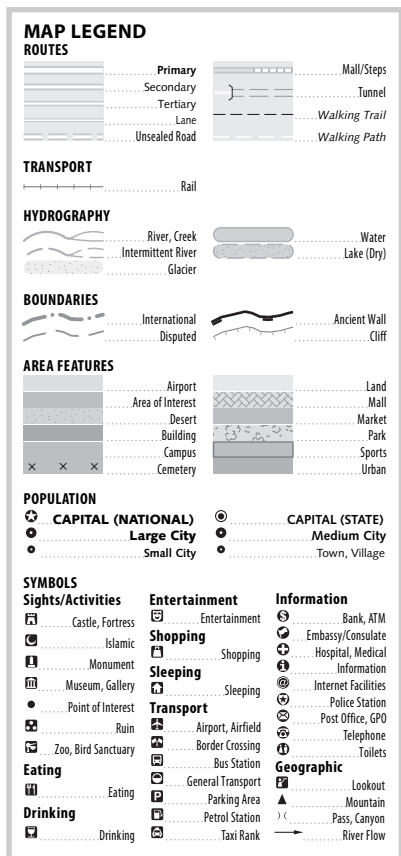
MAP LEGEND

ROUTES

Primary
Secondary
Tertiary
Lane
Unsealed Road

Mall/Steps
Tunnel
Walking Trail
Walking Path

TRANSPORT

Rail

HYDROGRAPHY

River, Creek
Intermittent River
Glacier

Water
Lake (Dry)

BOUNDARIES

International
Disputed

Ancient Wall
Cliff

AREA FEATURES

Airport
Area of Interest
Desert
Building
Campus
Cemetery

Land
Mall
Market
Park
Sports
Urban

POPULATION

CAPITAL (NATIONAL)
Large City
Small City

CAPITAL (STATE)
Medium City
Town, Village

SYMBOLS

Sights/Activities
Castle, Fortress
Islamic
Monument
Museum, Gallery
Point of Interest
Ruin
Zoo, Bird Sanctuary

Eating
Eating

Drinking
Drinking

Entertainment
Entertainment

Shopping
Shopping

Sleeping
Sleeping

Transport
Airport, Airfield
Border Crossing
Bus Station
General Transport
Parking Area
Petrol Station
Taxi Rank

Information
Bank, ATM
Embassy/Consulate
Hospital, Medical
Information
Internet Facilities
Police Station
Post Office, GPO
Telephone
Toilets

Geographic
Lookout
Mountain
Pass, Canyon
River Flow